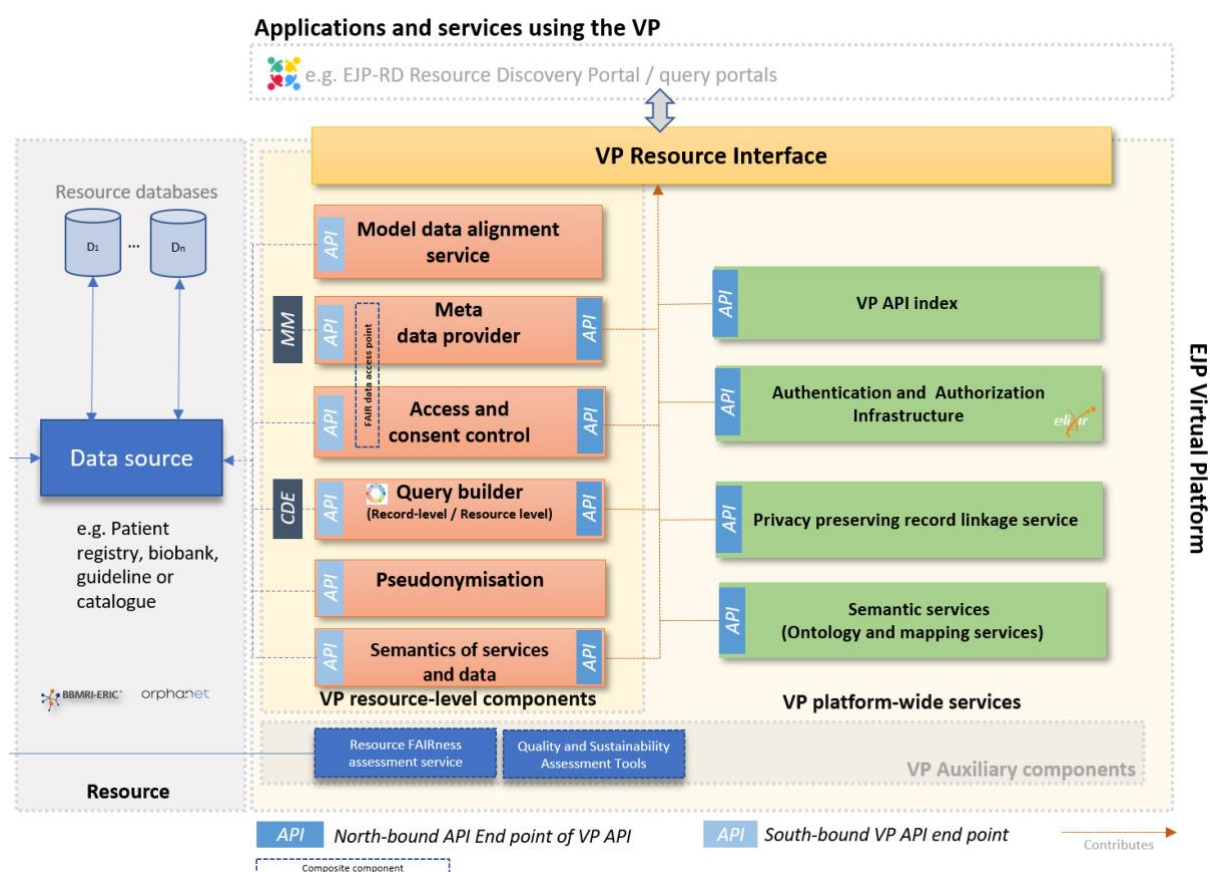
Applications and services using the VP

e.g. EJP-RD Resource Discovery Portal / query portals

VP Resource Interface

Resource databases

$D_1$ ... $D_n$

Data source

e.g. Patient registry, biobank, guideline or catalogue

BBMRI-ERIC orphanet

Resource

API Model data alignment service

MM

API Meta data provider API

FAIR data access point

API Access and consent control API

CDE

API Query builder (Record-level / Resource level) API

API Pseudonymisation

API Semantics of services and data API

VP resource-level components

API VP API index

API Authentication and Authorization Infrastructure

elixir

API Privacy preserving record linkage service

API Semantic services (Ontology and mapping services)

VP platform-wide services

EJP Virtual Platform

Resource FAIRness assessment service

Quality and Sustainability Assessment Tools

VP Auxiliary components

API North-bound API End point of VP API

API South-bound VP API end point

Contributes

Composite component